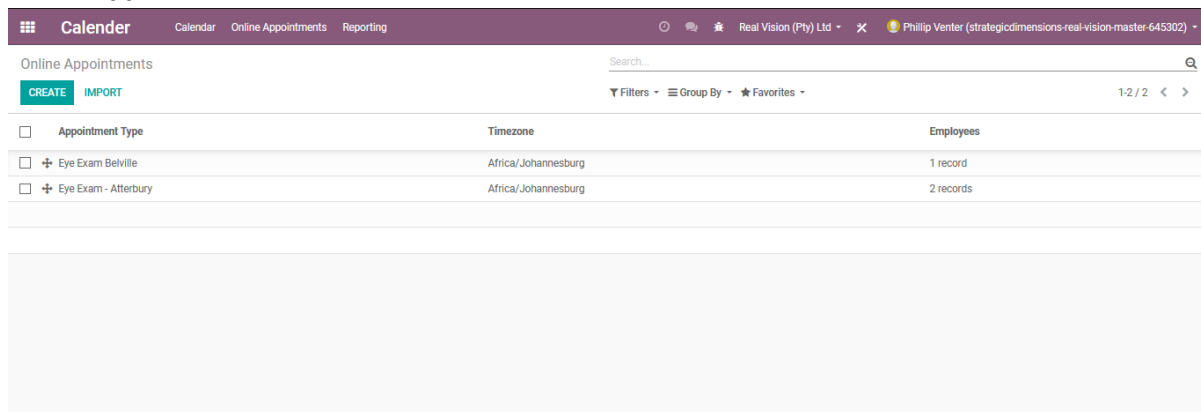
Calender Calendar Online Appointments Reporting Real Vision (Pty) Ltd Phillip Venter (strategicdimensions-real-vision-master-645302)

Online Appointments

Search...

CREATE IMPORT

Filters Group By Favorites 1-2 / 2

| Appointment Type | Timezone | Employees |
|---|---|---|
| Eye Exam Belville | Africa/Johannesburg | 1 record |
| Eye Exam - Atterbury | Africa/Johannesburg | 2 records |